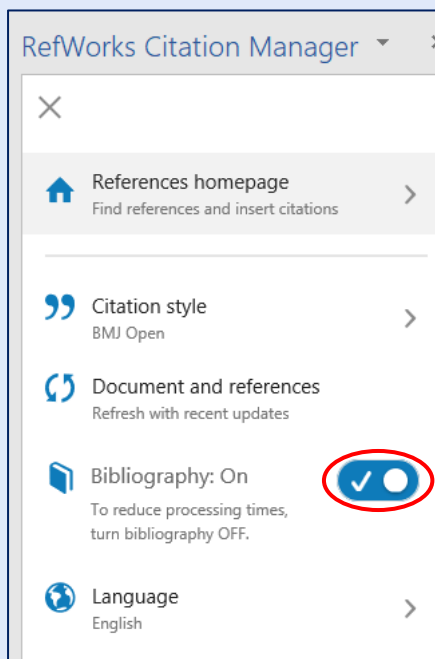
RefWorks Citation Manager

References homepage
Find references and insert citations

Citation style
BMJ Open

Document and references
Refresh with recent updates

Bibliography: On
To reduce processing times, turn bibliography OFF.

Language
English